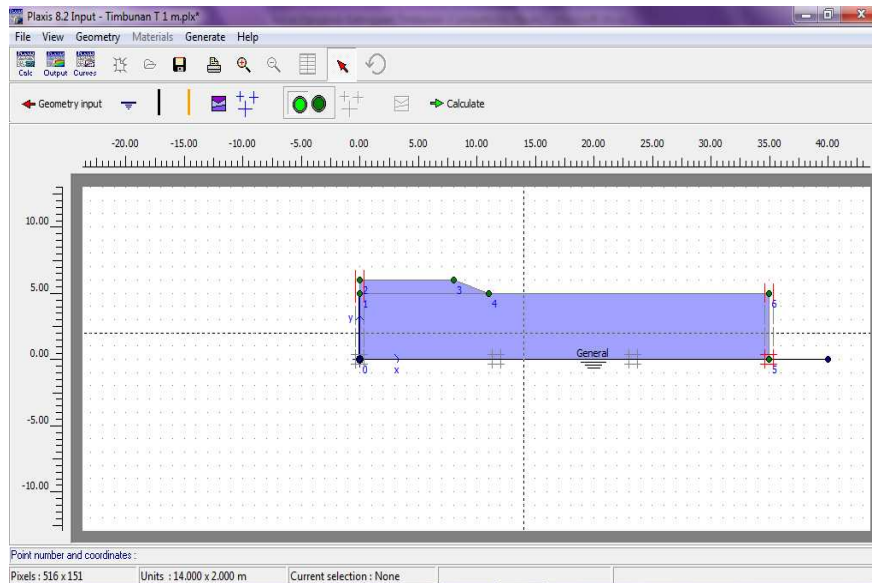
Plaxis 8.2 Input - Timbunan T 1 m.plx*

File View Geometry Materials Generate Help

Calc Output Curves

Geometry input

Calculate

-20.00 -15.00 -10.00 -5.00 0.00 5.00 10.00 15.00 20.00 25.00 30.00 35.00 40.00

10.00

5.00

0.00

-5.00

-10.00

2 3 1 4 6 y x 0 General 5

Point number and coordinates :

Pixels : 516 x 151 Units : 14.000 x 2.000 m Current selection : None